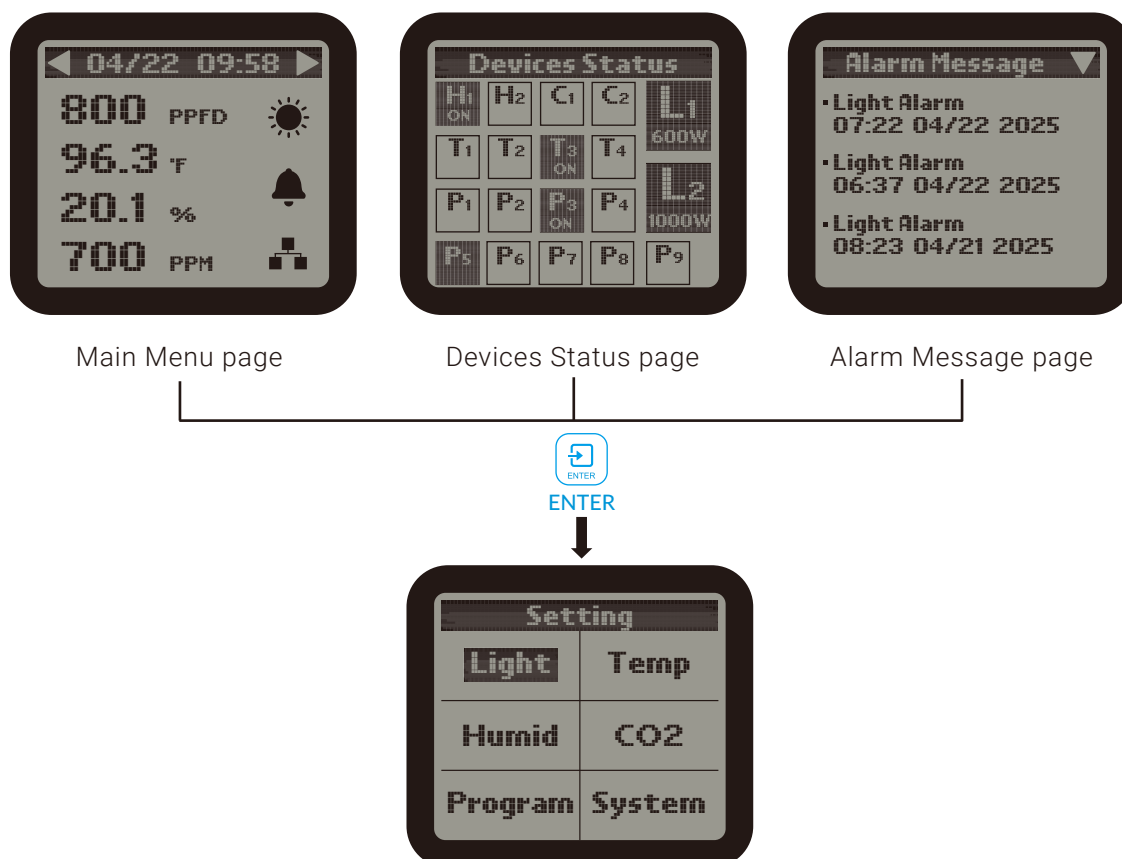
04/22 09:58

800 PPFD

96.3 °F

20.1 %

700 PPM

Devices Status

$H_1$ ON | $H_2$ | $C_1$ | $C_2$ | $L_1$ 600W

$T_1$ | $T_2$ | $T_3$ ON | $T_4$

$P_1$ | $P_2$ | $P_3$ ON | $P_4$ | $L_2$ 1000W

$P_5$ | $P_6$ | $P_7$ | $P_8$ | $P_9$

Alarm Message

• Light Alarm 07:22 04/22 2025

• Light Alarm 06:37 04/22 2025

• Light Alarm 08:23 04/21 2025

Main Menu page

Devices Status page

Alarm Message page

ENTER

ENTER

Setting

| Light | Temp |
|---|---|
| Humid | CO2 |
| Program | System |